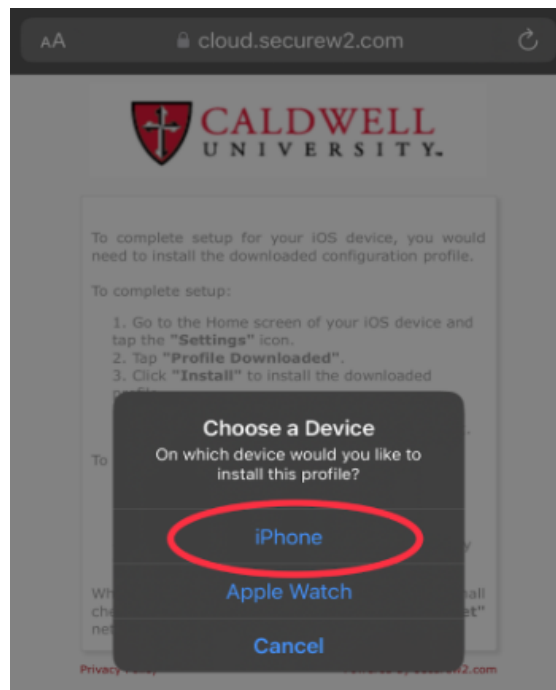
AA cloud.securew2.com

CALDWELL UNIVERSITY

To complete setup for your iOS device, you would need to install the downloaded configuration profile.

To complete setup:

1. Go to the Home screen of your iOS device and tap the "Settings" icon.
2. Tap "Profile Downloaded".
3. Click "Install" to install the downloaded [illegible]

To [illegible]

Wh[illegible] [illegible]all
ch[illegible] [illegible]et"
ne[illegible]

Choose a Device
On which device would you like to install this profile?

iPhone

Apple Watch

Cancel

Privacy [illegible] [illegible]w2.com